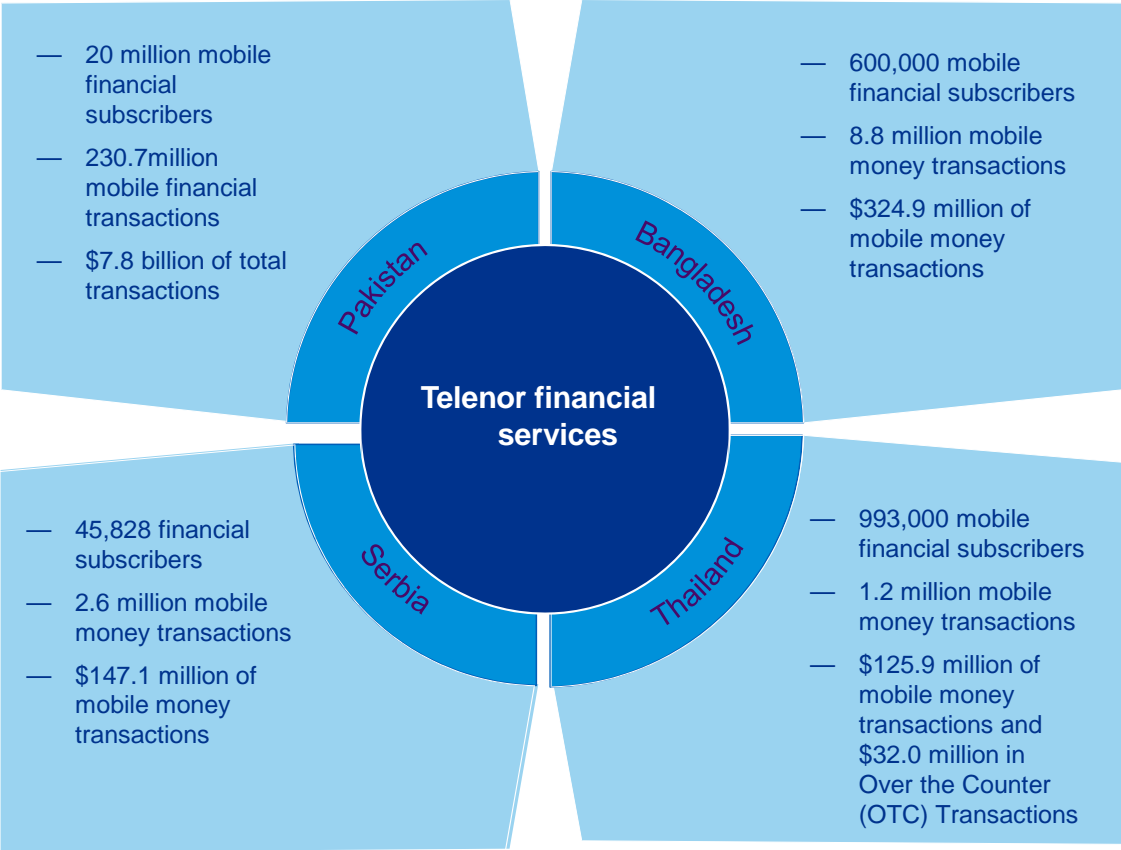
— 20 million mobile financial subscribers

— 230.7million mobile financial transactions

— $7.8 billion of total transactions

— 600,000 mobile financial subscribers

— 8.8 million mobile money transactions

— $324.9 million of mobile money transactions

Pakistan

Bangladesh

Telenor financial services

Serbia

Thailand

— 45,828 financial subscribers

— 2.6 million mobile money transactions

— $147.1 million of mobile money transactions

— 993,000 mobile financial subscribers

— 1.2 million mobile money transactions

— $125.9 million of mobile money transactions and $32.0 million in Over the Counter (OTC) Transactions